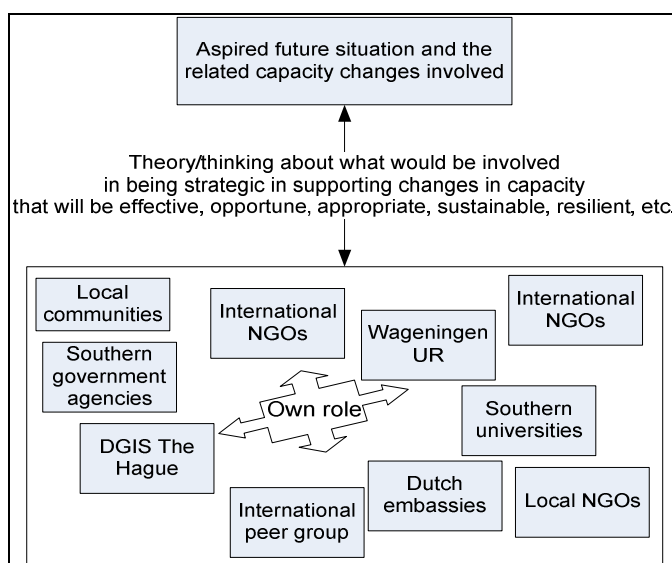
Aspired future situation and the related capacity changes involved

Theory/thinking about what would be involved in being strategic in supporting changes in capacity that will be effective, opportune, appropriate, sustainable, resilient, etc.

Local communities

International NGOs

International NGOs

Wageningen UR

Southern government agencies

Own role

Southern universities

DGIS The Hague

Dutch embassies

Local NGOs

International peer group